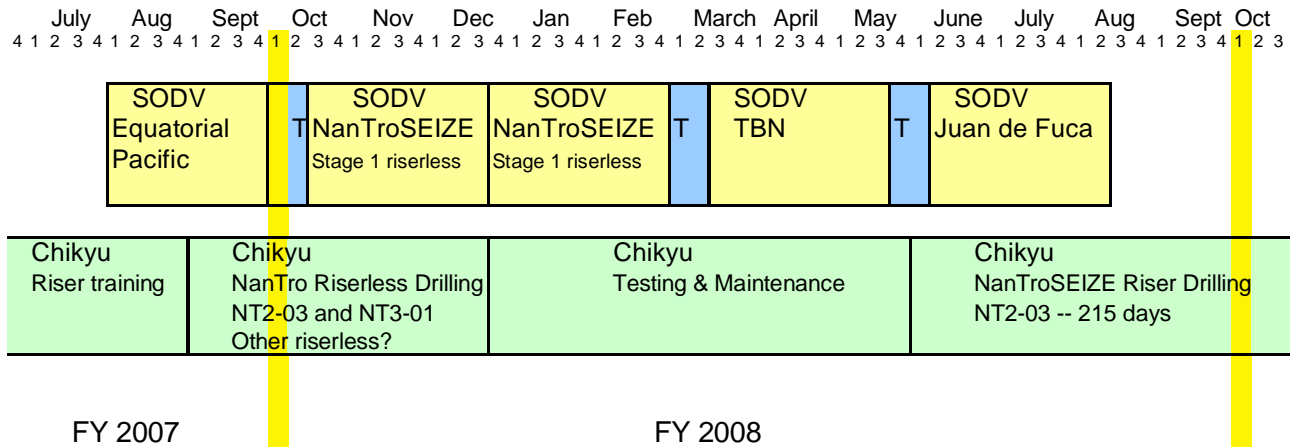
July Aug Sept Oct Nov Dec Jan Feb March April May June July Aug Sept Oct
4 1 2 3 4 1 2 3 4 1 2 3 4 1 2 3 4 1 2 3 4 1 2 3 4 1 2 3 4 1 2 3 4 1 2 3 4 1 2 3 4 1 2 3 4 1 2 3 4 1 2 3 4 1 2 3 4 1 2 3 4 1 2 3 4 1 2 3

SODV Equatorial Pacific

T

SODV NanTroSEIZE Stage 1 riserless

SODV NanTroSEIZE Stage 1 riserless

T

SODV TBN

T

SODV Juan de Fuca

Chikyu
Riser training

Chikyu
NanTro Riserless Drilling
NT2-03 and NT3-01
Other riserless?

Chikyu
Testing & Maintenance

Chikyu
NanTroSEIZE Riser Drilling
NT2-03 -- 215 days

FY 2007

FY 2008